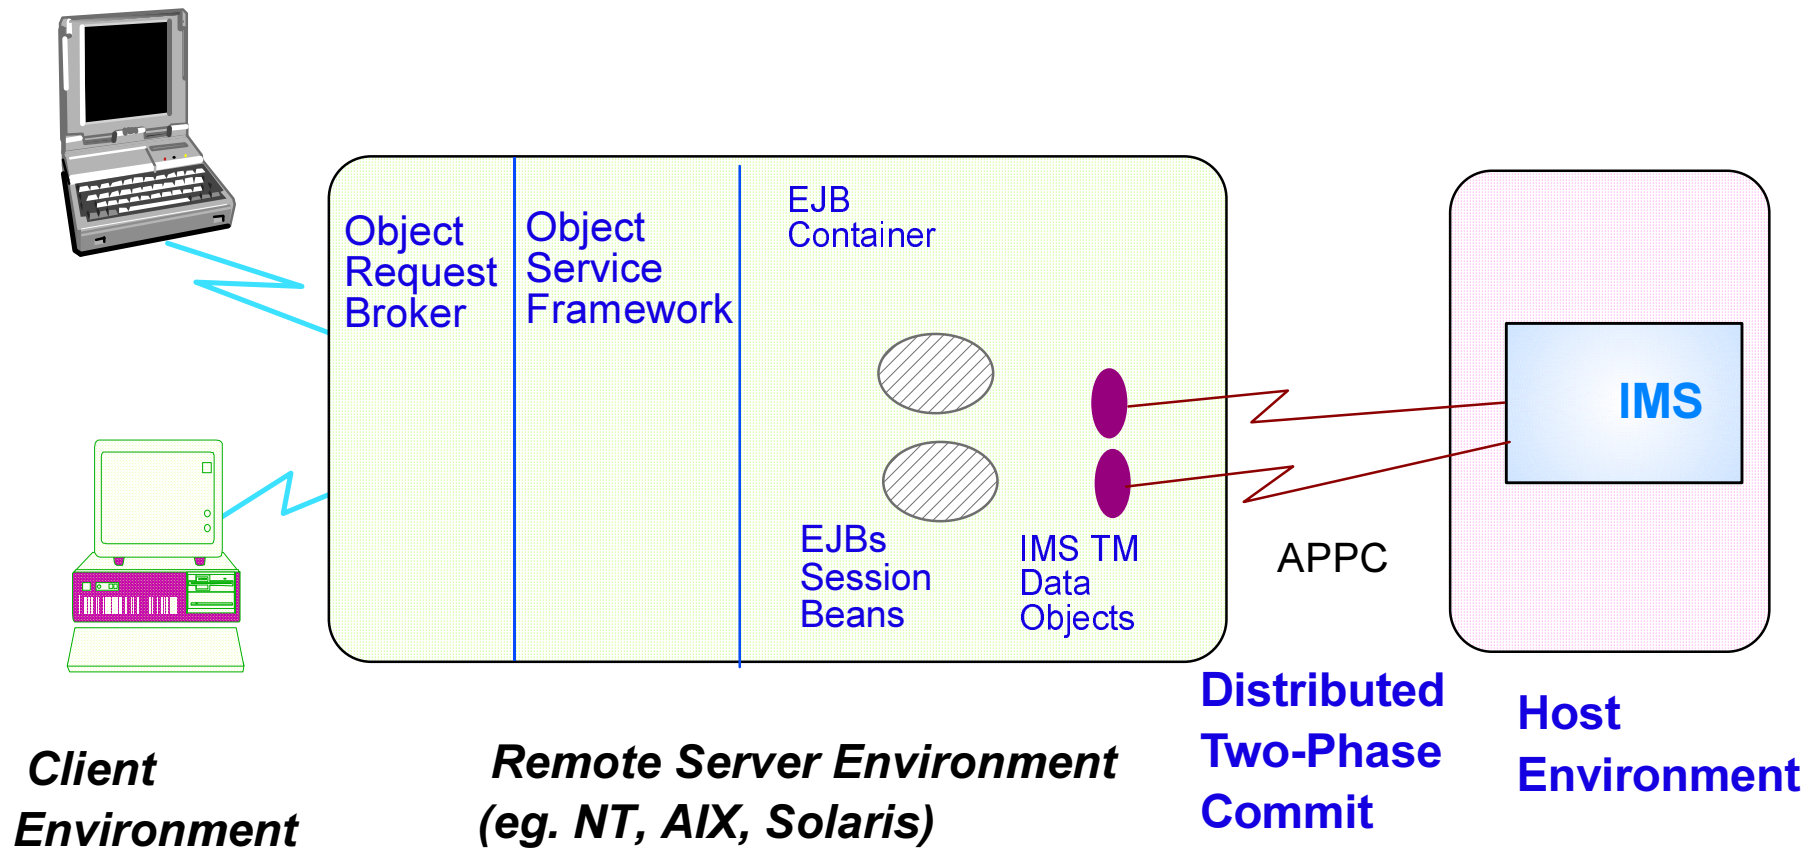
Object Request Broker

Object Service Framework

EJB Container

IMS

EJBs Session Beans

IMS TM Data Objects

APPC

Distributed Two-Phase Commit

Host Environment

Client Environment

Remote Server Environment (eg. NT, AIX, Solaris)